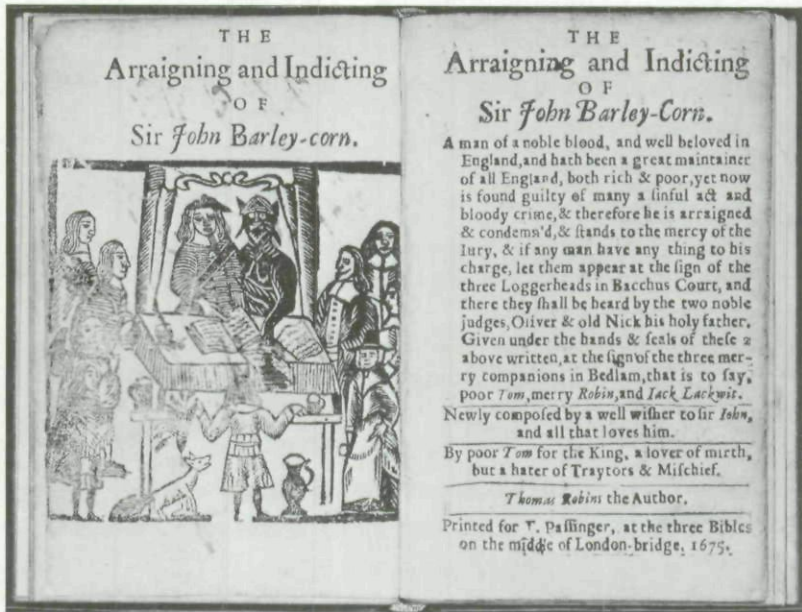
THE
Arraigning and Indicting
OF
Sir John Barley-corn.

THE
Arraigning and Indicting
OF
Sir John Barley-Corn.

A man of a noble blood, and well beloved in England, and hath been a great maintainer of all England, both rich & poor, yet now is found guilty of many a sinful act and bloody crime, & therefore he is arraigned & condemn'd, & stands to the mercy of the Iury, & if any man have any thing to his charge, let them appear at the sign of the three Loggerheads in Bacchus Court, and there they shall be heard by the two noble judges, Oliver & old Nick his holy father. Given under the hands & seals of these 2 above written, at the sign of the three merry companions in Bedlam, that is to say, poor Tom, merry Robin, and Jack Lackwit.

Newly composed by a well wisher to sir John, and all that loves him.

By poor Tom for the King, a lover of mirth, but a hater of Traytors & Mischief.

Thomas Robins the Author.

Printed for F. Passinger, at the three Bibles on the middle of London-bridge, 1675.